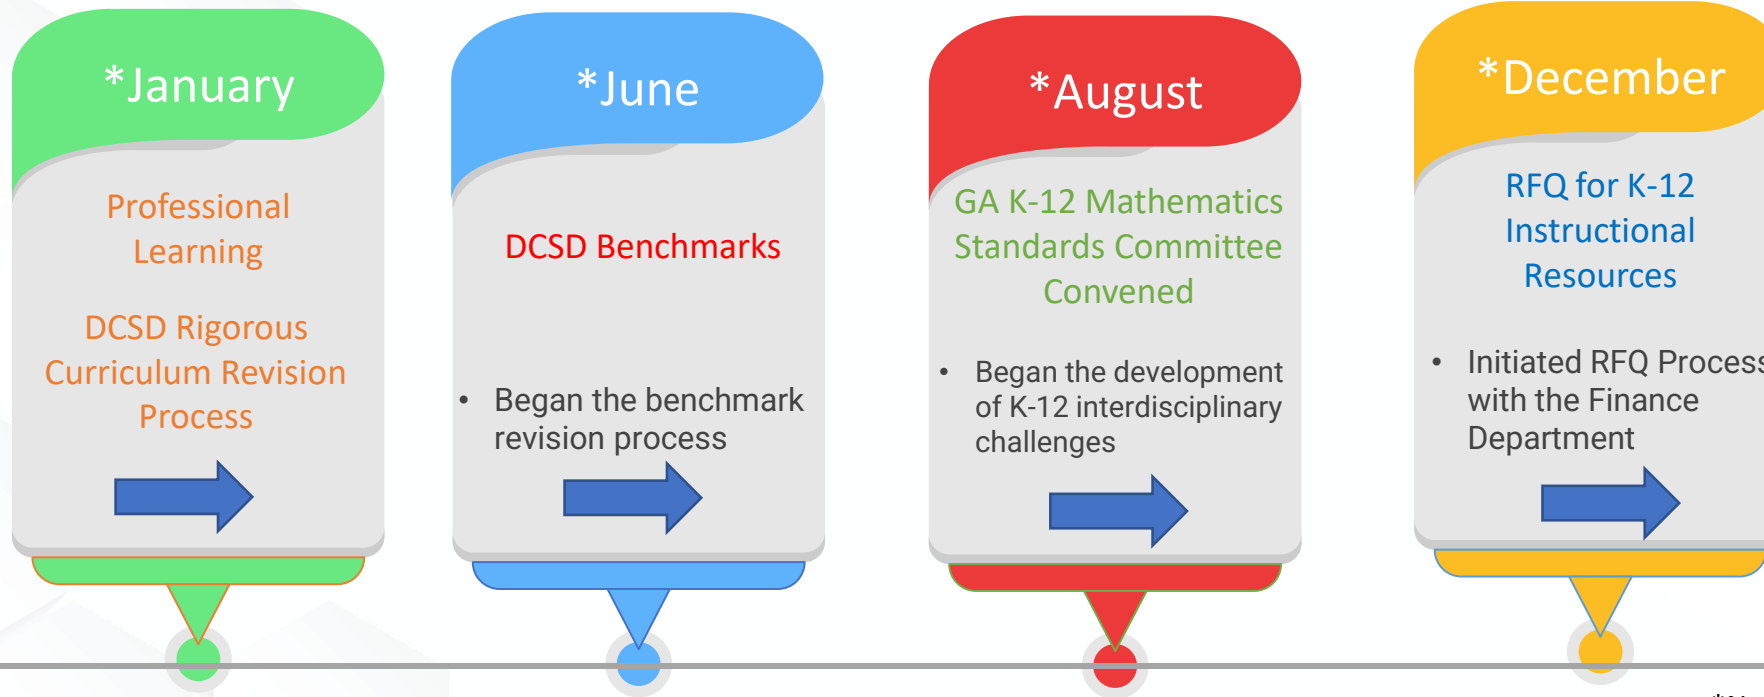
*January

Professional Learning

DCSD Rigorous Curriculum Revision Process

*June

DCSD Benchmarks

• Began the benchmark revision process

*August

GA K-12 Mathematics Standards Committee Convened

• Began the development of K-12 interdisciplinary challenges

*December

RFQ for K-12 Instructional Resources

• Initiated RFQ Process with the Finance Department